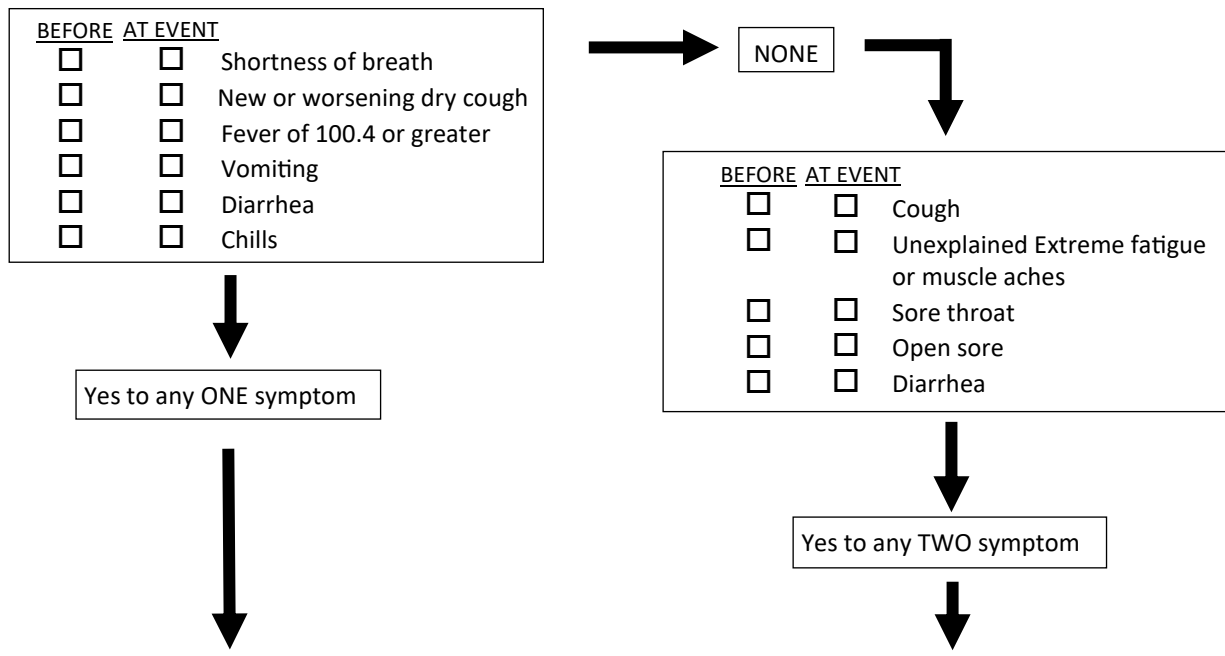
| BEFORE | AT EVENT | |
|---|---|---|
| ☐ | ☐ | Shortness of breath |
| ☐ | ☐ | New or worsening dry cough |
| ☐ | ☐ | Fever of 100.4 or greater |
| ☐ | ☐ | Vomiting |
| ☐ | ☐ | Diarrhea |
| ☐ | ☐ | Chills |

NONE

| BEFORE | AT EVENT | |
|---|---|---|
| ☐ | ☐ | Cough |
| ☐ | ☐ | Unexplained Extreme fatigue or muscle aches |
| ☐ | ☐ | Sore throat |
| ☐ | ☐ | Open sore |
| ☐ | ☐ | Diarrhea |

Yes to any ONE symptom

Yes to any TWO symptom